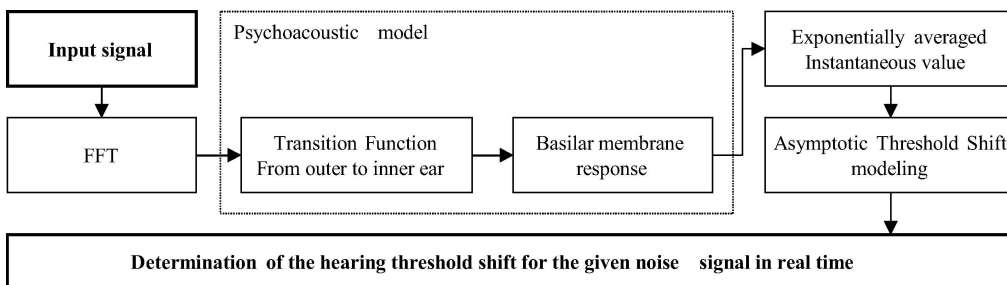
Input signal

FFT

Psychoacoustic model

Transition Function From outer to inner ear

Basilar membrane response

Exponentially averaged Instantaneous value

Asymptotic Threshold Shift modeling

Determination of the hearing threshold shift for the given noise signal in real time